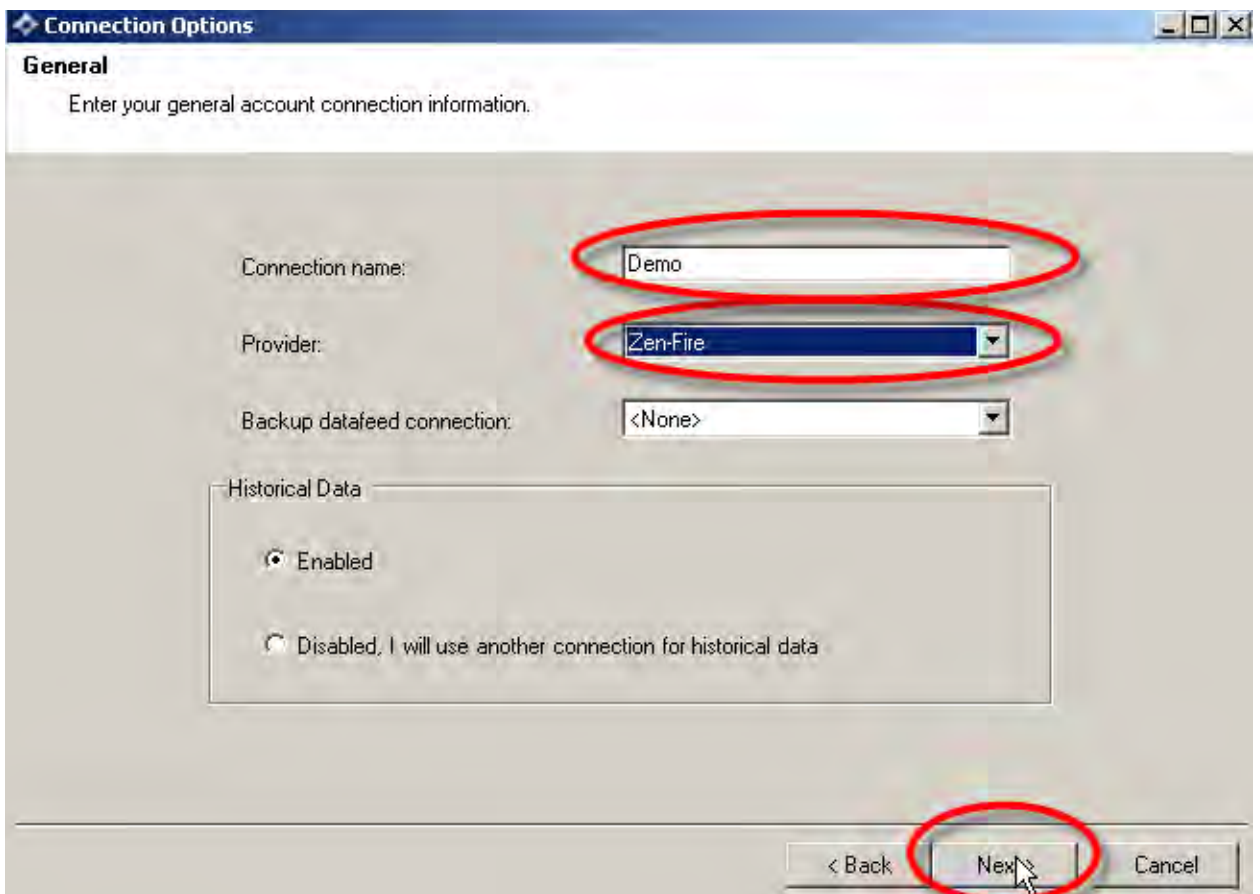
Connection Options

General

Enter your general account connection information.

Connection name: Demo

Provider: Zen-Fire

Backup datafeed connection: <None>

Historical Data

Enabled

Disabled, I will use another connection for historical data

< Back

Next

Cancel